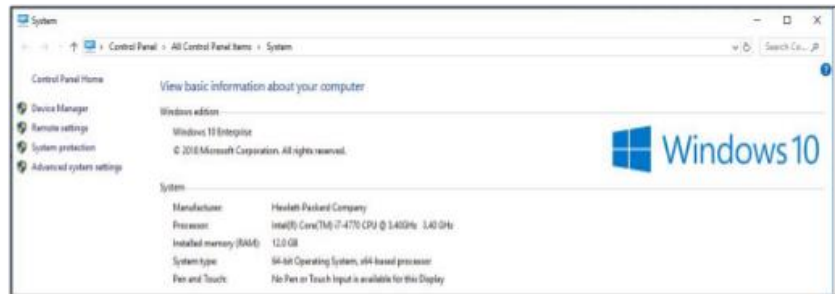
System

Control Panel › All Control Panel Items › System

Search Co...

Control Panel Home

Device Manager

Remote settings

System protection

Advanced system settings

View basic information about your computer

Windows edition

Windows 10 Enterprise

© 2016 Microsoft Corporation. All rights reserved.

Windows 10

System

| | |
|---|---|
| Manufacturer: | Hewlett-Packard Company |
| Processor: | Intel(R) Core(TM) i7-4770 CPU @ 3.40GHz 3.40 GHz |
| Installed memory (RAM): | 12.0 GB |
| System type: | 64-bit Operating System, x64-based processor |
| Pen and Touch: | No Pen or Touch Input is available for this Display |